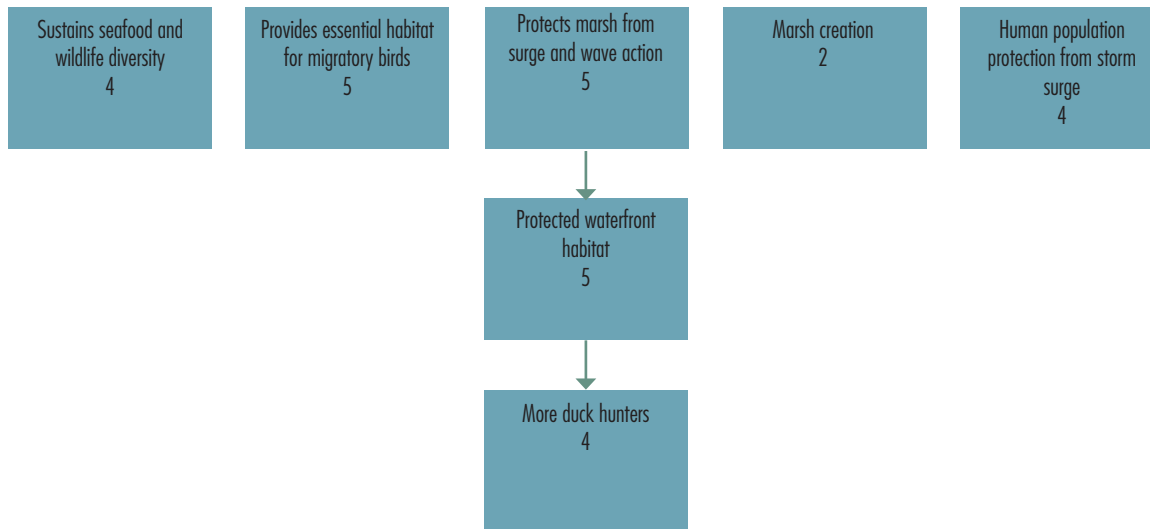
Sustains seafood and wildlife diversity
4

Provides essential habitat for migratory birds
5

Protects marsh from surge and wave action
5

Marsh creation
2

Human population protection from storm surge
4

Protected waterfront habitat
5

More duck hunters
4